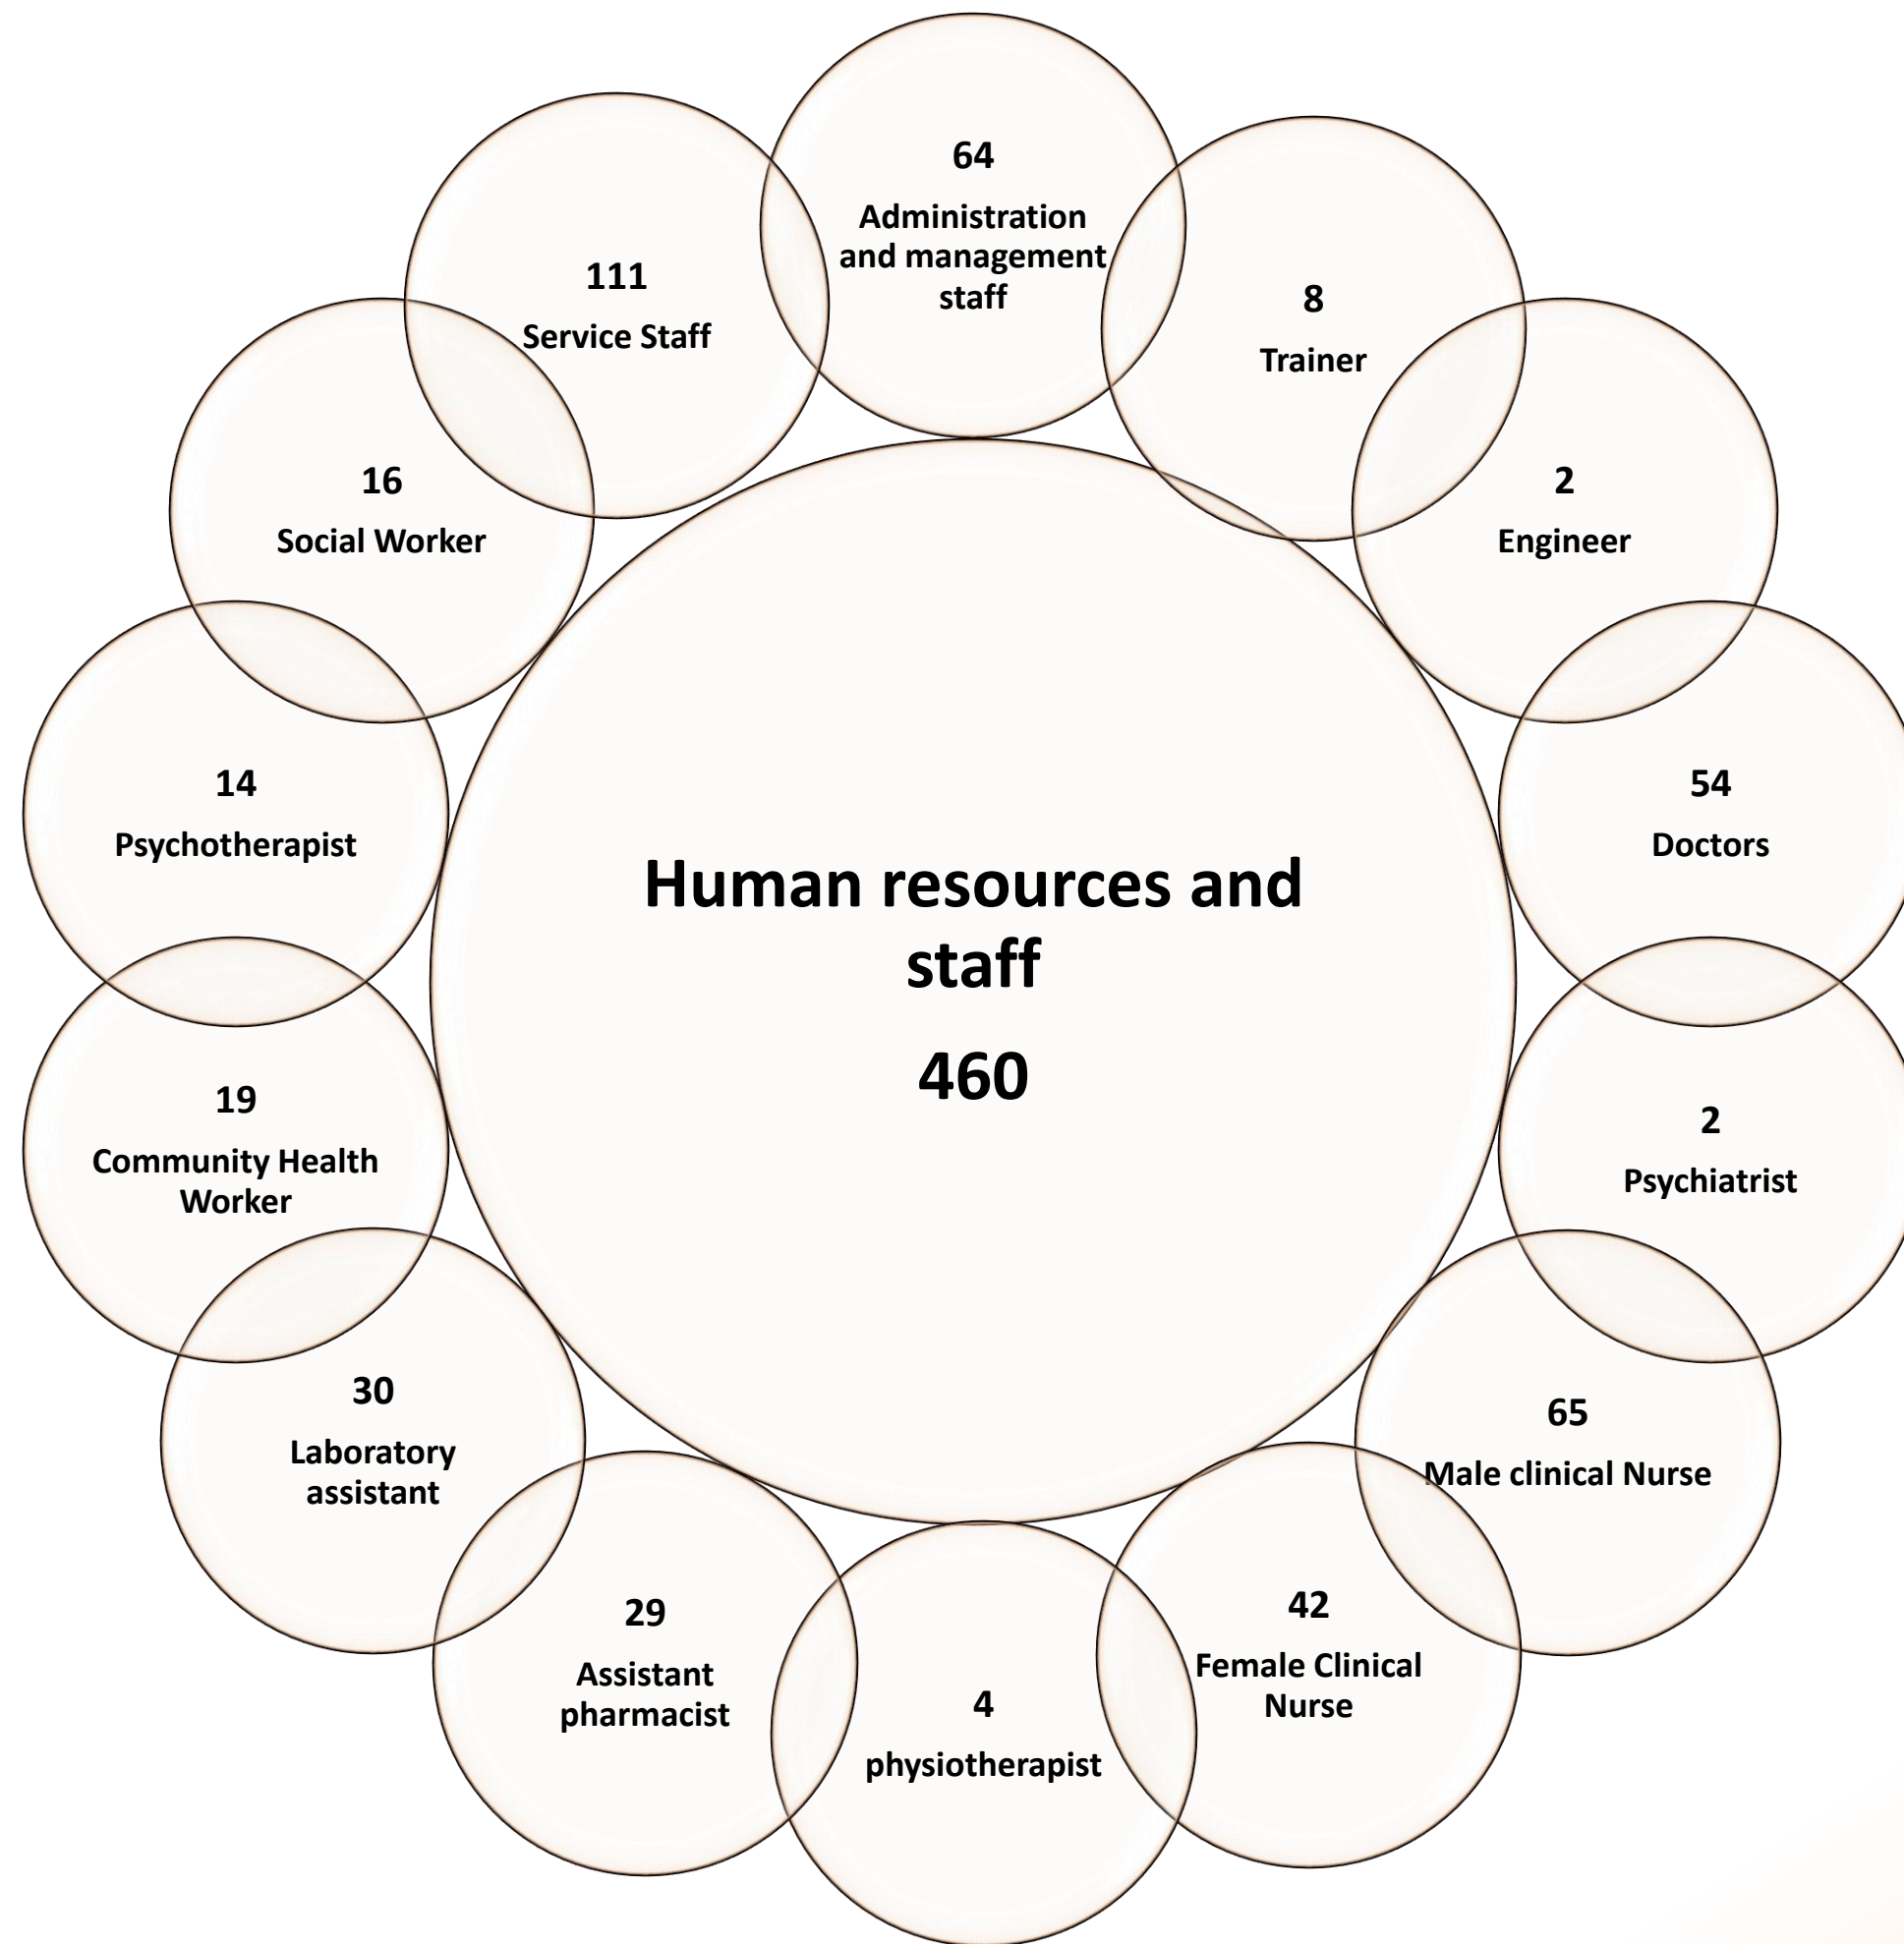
Human resources and staff

460

64
Administration and management staff

8
Trainer

2
Engineer

54
Doctors

2
Psychiatrist

65
Male clinical Nurse

42
Female Clinical Nurse

4
physiotherapist

29
Assistant pharmacist

30
Laboratory assistant

19
Community Health Worker

14
Psychotherapist

16
Social Worker

111
Service Staff